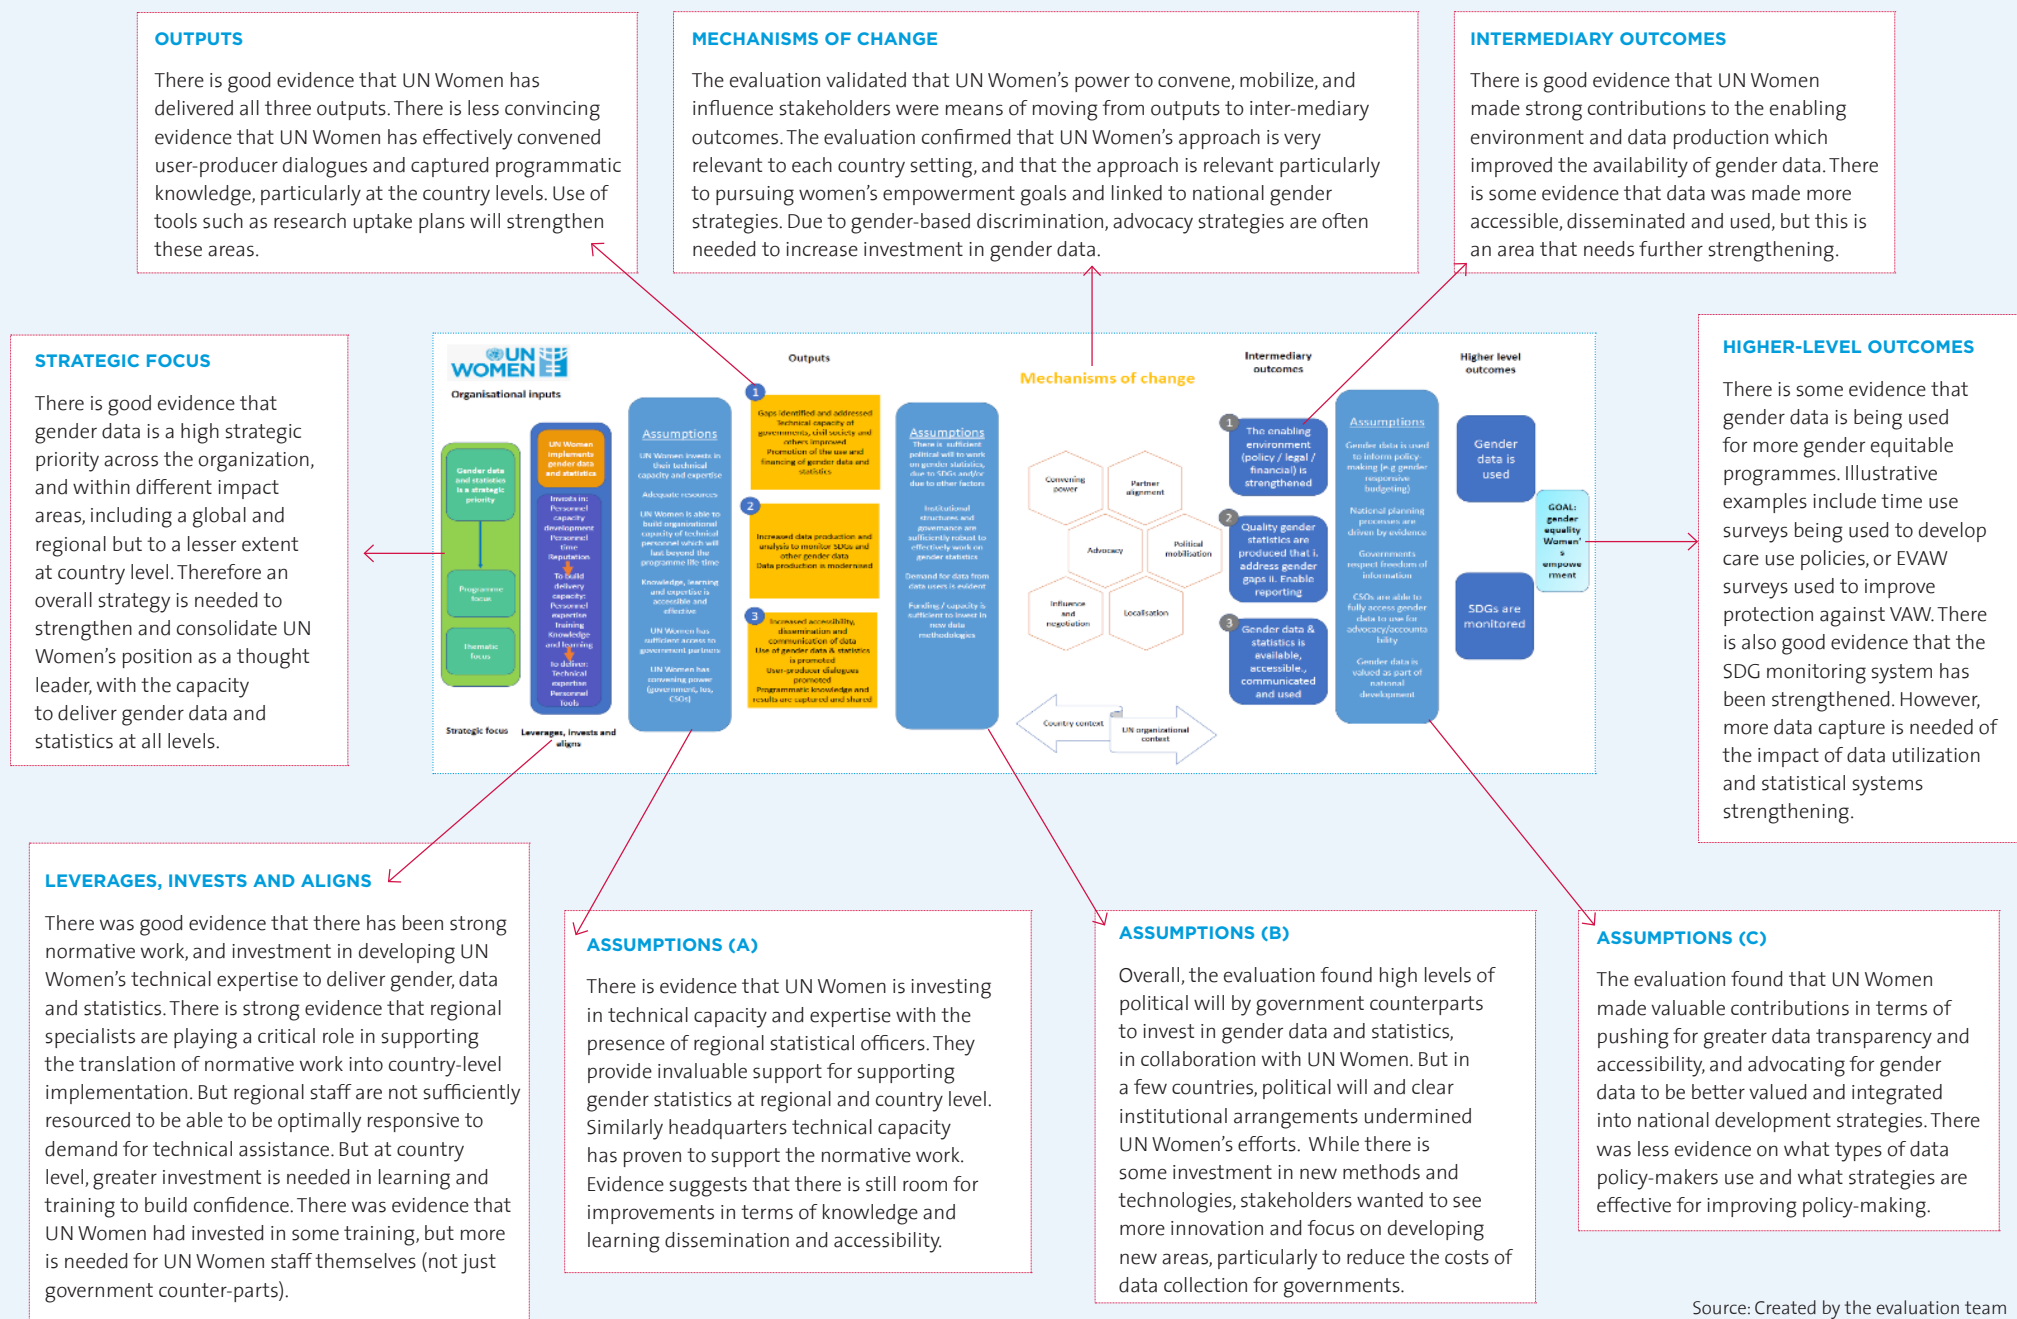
OUTPUTS

There is good evidence that UN Women has delivered all three outputs. There is less convincing evidence that UN Women has effectively convened user-producer dialogues and captured programmatic knowledge, particularly at the country levels. Use of tools such as research uptake plans will strengthen these areas.

MECHANISMS OF CHANGE

The evaluation validated that UN Women's power to convene, mobilize, and influence stakeholders were means of moving from outputs to inter-mediary outcomes. The evaluation confirmed that UN Women's approach is very relevant to each country setting, and that the approach is relevant particularly to pursuing women's empowerment goals and linked to national gender strategies. Due to gender-based discrimination, advocacy strategies are often needed to increase investment in gender data.

INTERMEDIARY OUTCOMES

There is good evidence that UN Women made strong contributions to the enabling environment and data production which improved the availability of gender data. There is some evidence that data was made more accessible, disseminated and used, but this is an area that needs further strengthening.

STRATEGIC FOCUS

There is good evidence that gender data is a high strategic priority across the organization, and within different impact areas, including a global and regional but to a lesser extent at country level. Therefore an overall strategy is needed to strengthen and consolidate UN Women's position as a thought leader, with the capacity to deliver gender data and statistics at all levels.

UN WOMEN
Organisational inputs
Gender data and statistics is a strategic priority
Programme focus
Thematic focus
Strategic focus
UN Women implements gender data and statistics
Invests in: Personnel capacity development Personnel time Reputation
To build delivery capacity: Personnel expertise training Knowledge and learning
to deliver: Technical expertise Personnel tools
Leverages, invests and aligns
Assumptions
UN Women invests in their technical capacity and expertise
Adequate resources
UN Women is able to build organizational capacity of technical personnel which will last beyond the programme life time
Knowledge, learning and expertise is accessible and effective
UN Women has sufficient access to government partners
UN Women has convening power (government, Ios, CSOs)
Outputs
1 Gaps identified and addressed Technical capacity of governments, civil society and others improved Promotion of the use and financing of gender data and statistics
2 Increased data production and analysis to monitor SDGs and other gender data Data production is modernised
3 Increased accessibility, dissemination and communication of data Use of gender data & statistics is promoted User-producer dialogues promoted Programmatic knowledge and results are captured and shared
Assumptions
There is sufficient political will to work on gender statistics, due to SDGs and/or due to other factors
Institutional structures and governance are sufficiently robust to effectively work on gender statistics
Demand for data from data users is evident
Funding / capacity is sufficient to invest in new data methodologies
Mechanisms of change
Convening power
Partner alignment
Advocacy
Political mobilisation
Influence and negotiation
Localisation
Country context
UN organizational context
Intermediary outcomes
1 The enabling environment (policy / legal / financial) is strengthened
2 Quality gender statistics are produced that i. address gender gaps ii. Enable reporting
3 Gender data & statistics is available, accessible., communicated and used
Assumptions
Gender data is used to inform policy-making (e.g gender responsive budgeting)
National planning processes are driven by evidence
Governments respect freedom of information
CSOs are able to fully access gender data to use for advocacy/accountability
Gender data is valued as part of national development
Higher level outcomes
Gender data is used
SDGs are monitored
GOAL: gender equality Women's empowerment

HIGHER-LEVEL OUTCOMES

There is some evidence that gender data is being used for more gender equitable programmes. Illustrative examples include time use surveys being used to develop care use policies, or EVAW surveys used to improve protection against VAW. There is also good evidence that the SDG monitoring system has been strengthened. However, more data capture is needed of the impact of data utilization and statistical systems strengthening.

LEVERAGES, INVESTS AND ALIGNS

There was good evidence that there has been strong normative work, and investment in developing UN Women's technical expertise to deliver gender, data and statistics. There is strong evidence that regional specialists are playing a critical role in supporting the translation of normative work into country-level implementation. But regional staff are not sufficiently resourced to be able to be optimally responsive to demand for technical assistance. But at country level, greater investment is needed in learning and training to build confidence. There was evidence that UN Women had invested in some training, but more is needed for UN Women staff themselves (not just government counter-parts).

ASSUMPTIONS (A)

There is evidence that UN Women is investing in technical capacity and expertise with the presence of regional statistical officers. They provide invaluable support for supporting gender statistics at regional and country level. Similarly headquarters technical capacity has proven to support the normative work. Evidence suggests that there is still room for improvements in terms of knowledge and learning dissemination and accessibility.

ASSUMPTIONS (B)

Overall, the evaluation found high levels of political will by government counterparts to invest in gender data and statistics, in collaboration with UN Women. But in a few countries, political will and clear institutional arrangements undermined UN Women's efforts. While there is some investment in new methods and technologies, stakeholders wanted to see more innovation and focus on developing new areas, particularly to reduce the costs of data collection for governments.

ASSUMPTIONS (C)

The evaluation found that UN Women made valuable contributions in terms of pushing for greater data transparency and accessibility, and advocating for gender data to be better valued and integrated into national development strategies. There was less evidence on what types of data policy-makers use and what strategies are effective for improving policy-making.

Source: Created by the evaluation team